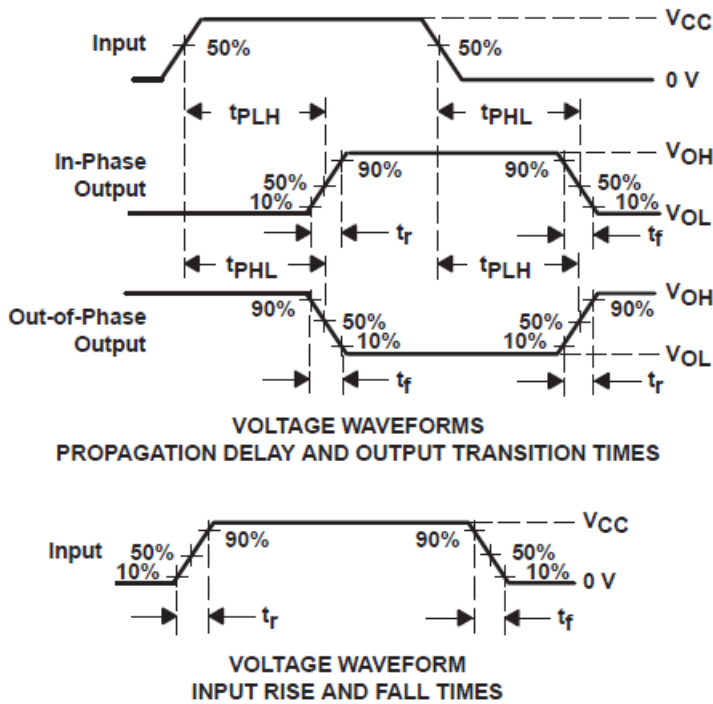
Input

50%

50%

$V_{CC}$

0 V

$t_{PLH}$

$t_{PHL}$

In-Phase Output

50%

10%

90%

90%

50%

10%

$V_{OH}$

$V_{OL}$

$t_r$

$t_f$

$t_{PHL}$

$t_{PLH}$

Out-of-Phase Output

90%

50%

10%

50%

10%

90%

$V_{OH}$

$V_{OL}$

$t_f$

$t_r$

VOLTAGE WAVEFORMS
PROPAGATION DELAY AND OUTPUT TRANSITION TIMES

Input

50%

10%

90%

90%

50%

10%

$V_{CC}$

0 V

$t_r$

$t_f$

VOLTAGE WAVEFORM
INPUT RISE AND FALL TIMES